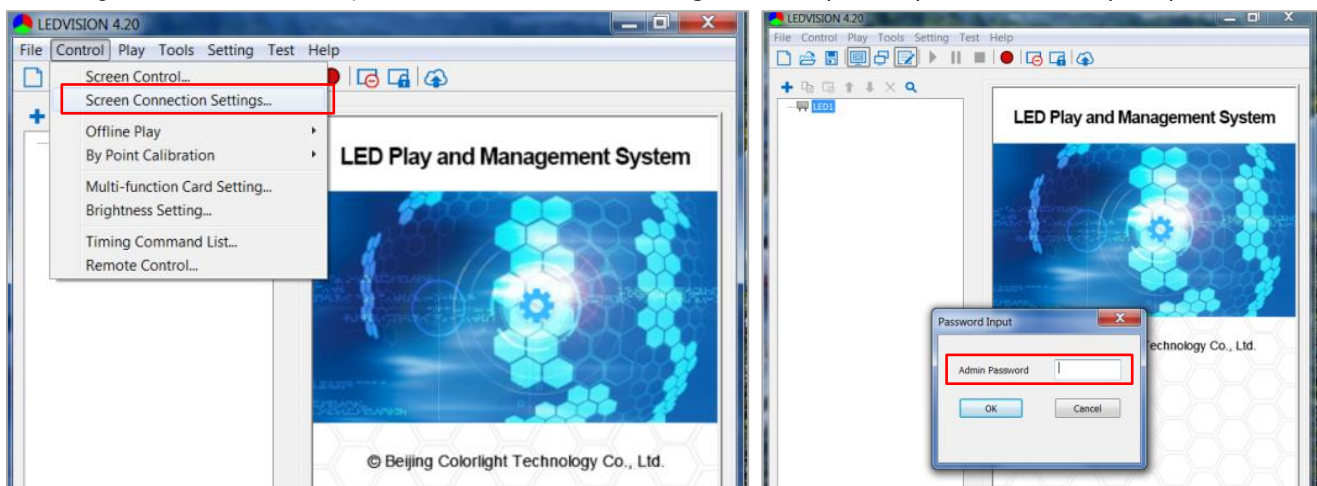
LEDVISION 4.20
File Control Play Tools Setting Test Help
Screen Control...
Screen Connection Settings...
Offline Play
By Point Calibration
Multi-function Card Setting...
Brightness Setting...
Timing Command List...
Remote Control...
LED Play and Management System
© Beijing Colorlight Technology Co., Ltd.

LEDVISION 4.20
File Control Play Tools Setting Test Help
LED1
LED Play and Management System
Password Input
Admin Password
OK
Cancel
Technology Co., Ltd.